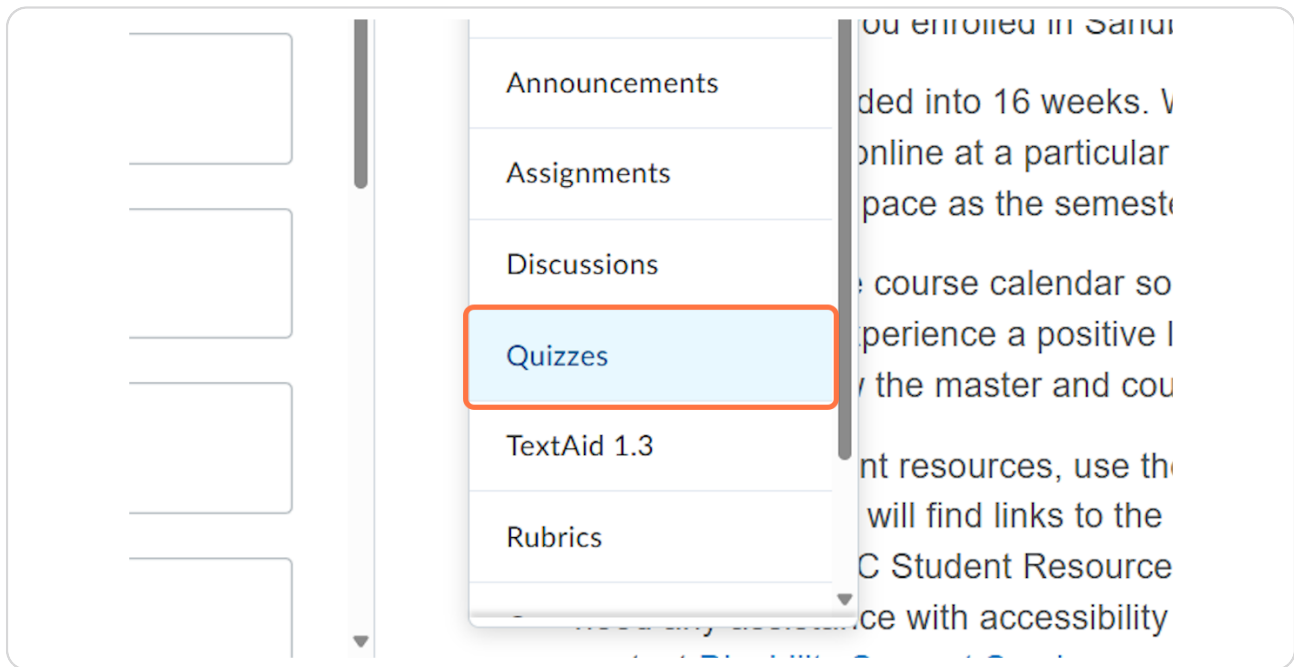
ou enrolled in Sand

Announcements

Assignments

Discussions

Quizzes

TextAid 1.3

Rubrics

ded into 16 weeks. W
online at a particular
pace as the semest

course calendar so
perience a positive l
the master and cou

nt resources, use th
will find links to the
C Student Resource
ce with accessibility